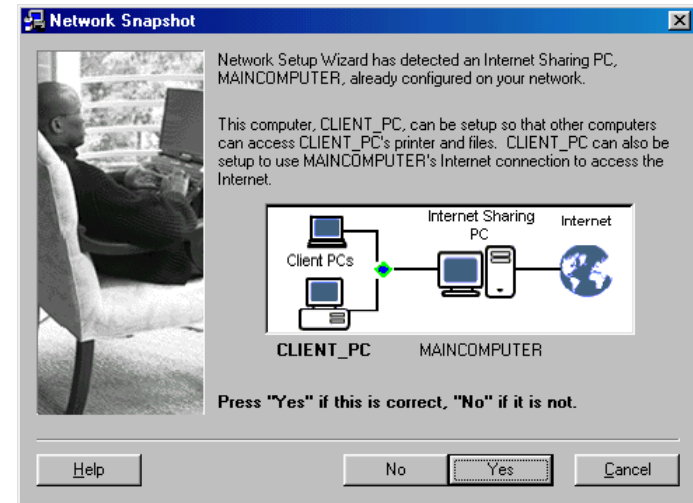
Network Snapshot

Network Setup Wizard has detected an Internet Sharing PC, MAINCOMPUTER, already configured on your network.

This computer, CLIENT_PC, can be setup so that other computers can access CLIENT_PC's printer and files. CLIENT_PC can also be setup to use MAINCOMPUTER's Internet connection to access the Internet.

Client PCs

Internet Sharing PC

Internet

CLIENT_PC

MAINCOMPUTER

Press "Yes" if this is correct, "No" if it is not.

Help

No

Yes

Cancel